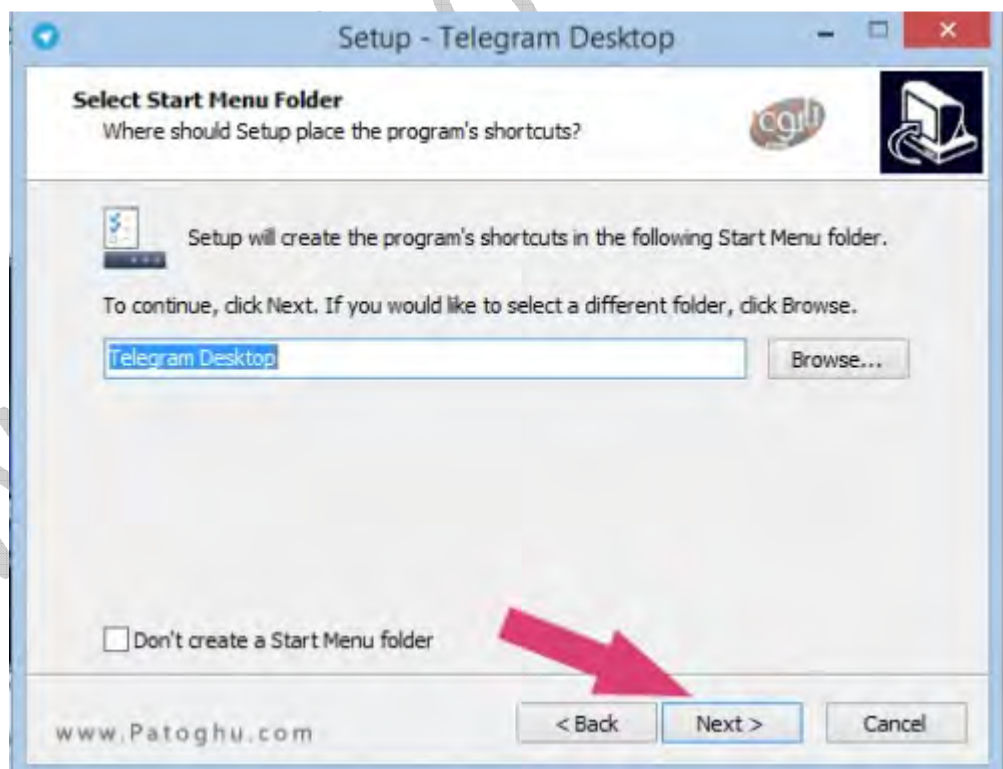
Setup - Telegram Desktop

Select Start Menu Folder
Where should Setup place the program's shortcuts?

cgu

Setup will create the program's shortcuts in the following Start Menu folder.

To continue, click Next. If you would like to select a different folder, click Browse.

Telegram Desktop

Browse...

Don't create a Start Menu folder

www.Patoghu.com

< Back

Next >

Cancel